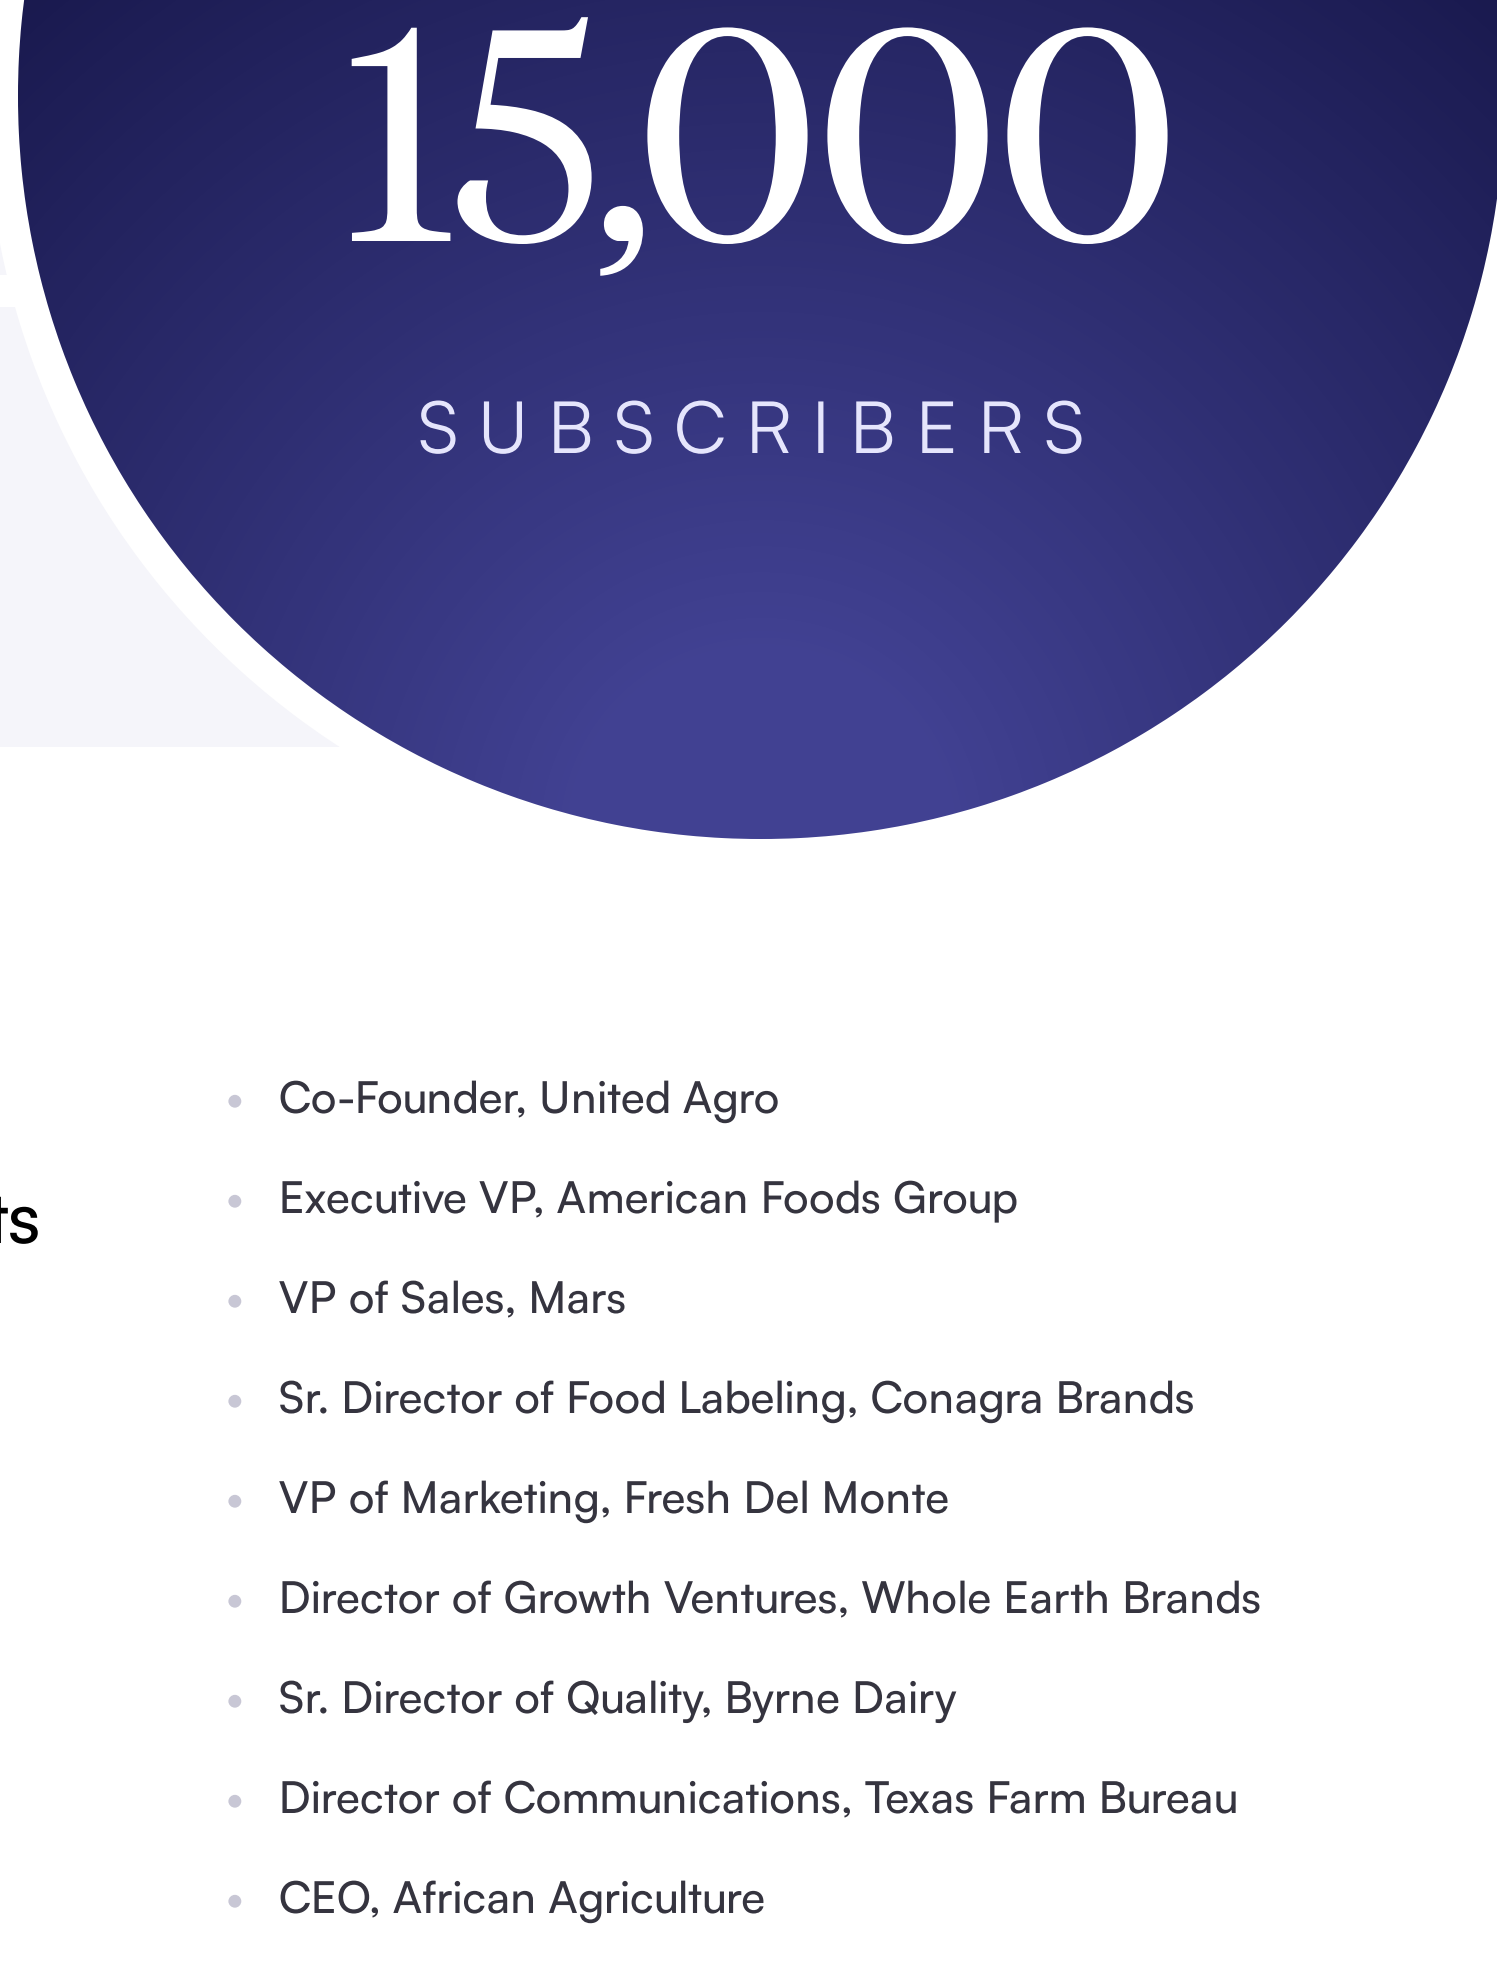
15,000

SUBSCRIBERS

ts

- Co-Founder, United Agro
- Executive VP, American Foods Group
- VP of Sales, Mars
- Sr. Director of Food Labeling, Conagra Brands
- VP of Marketing, Fresh Del Monte
- Director of Growth Ventures, Whole Earth Brands
- Sr. Director of Quality, Byrne Dairy
- Director of Communications, Texas Farm Bureau
- CEO, African Agriculture